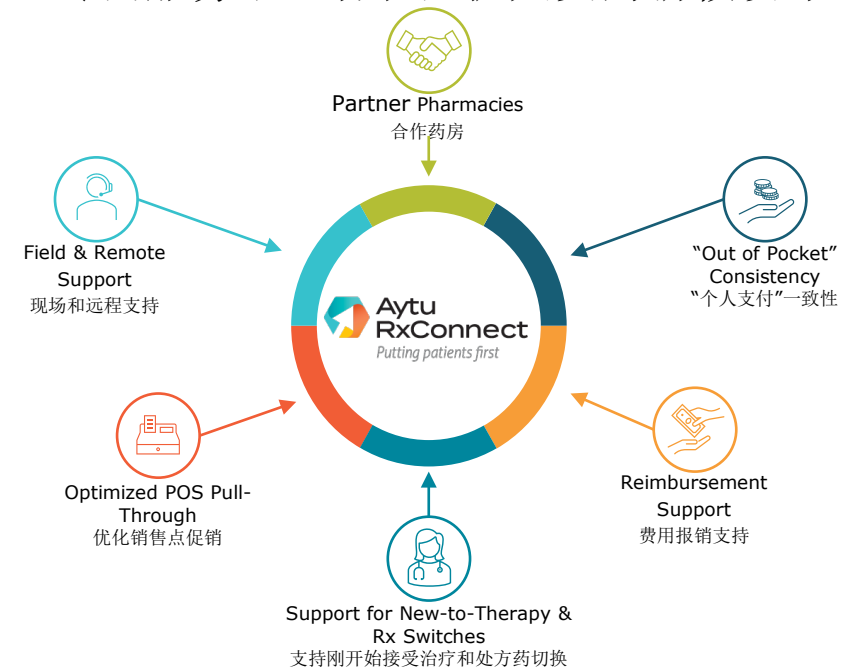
Partner Pharmacies
合作药房

Field & Remote Support
现场和远程支持

"Out of Pocket" Consistency
"个人支付"一致性

Aytu RxConnect
Putting patients first

Optimized POS Pull-Through
优化销售点促销

Reimbursement Support
费用报销支持

Support for New-to-Therapy & Rx Switches
支持刚开始接受治疗和处方药切换